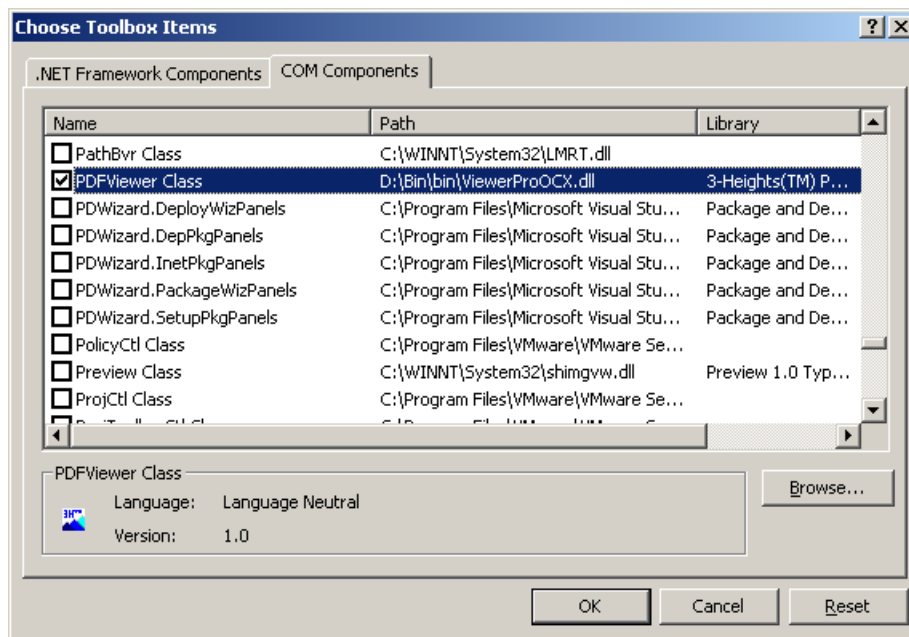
Choose Toolbox Items

? X

.NET Framework Components | COM Components

| Name | Path | Library |
|---|---|---|
| PathBvr Class | C:\WINNT\System32\LMRT.dll | |
| PDFViewer Class | D:\Bin\bin\ViewerProOCX.dll | 3-Heights(TM) P... |
| PDWizard.DeployWizPanels | C:\Program Files\Microsoft Visual Stu... | Package and De... |
| PDWizard.DepPkgPanels | C:\Program Files\Microsoft Visual Stu... | Package and De... |
| PDWizard.InetPkgPanels | C:\Program Files\Microsoft Visual Stu... | Package and De... |
| PDWizard.PackageWizPanels | C:\Program Files\Microsoft Visual Stu... | Package and De... |
| PDWizard.SetupPkgPanels | C:\Program Files\Microsoft Visual Stu... | Package and De... |
| PolicyCtl Class | C:\Program Files\VMware\VMware Se... | |
| Preview Class | C:\WINNT\System32\shimgvw.dll | Preview 1.0 Typ... |
| ProjCtl Class | C:\Program Files\VMware\VMware Se... | |
| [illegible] | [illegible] | |

PDFViewer Class

3H

Language: Language Neutral

Version: 1.0

Browse...

OK

Cancel

Reset